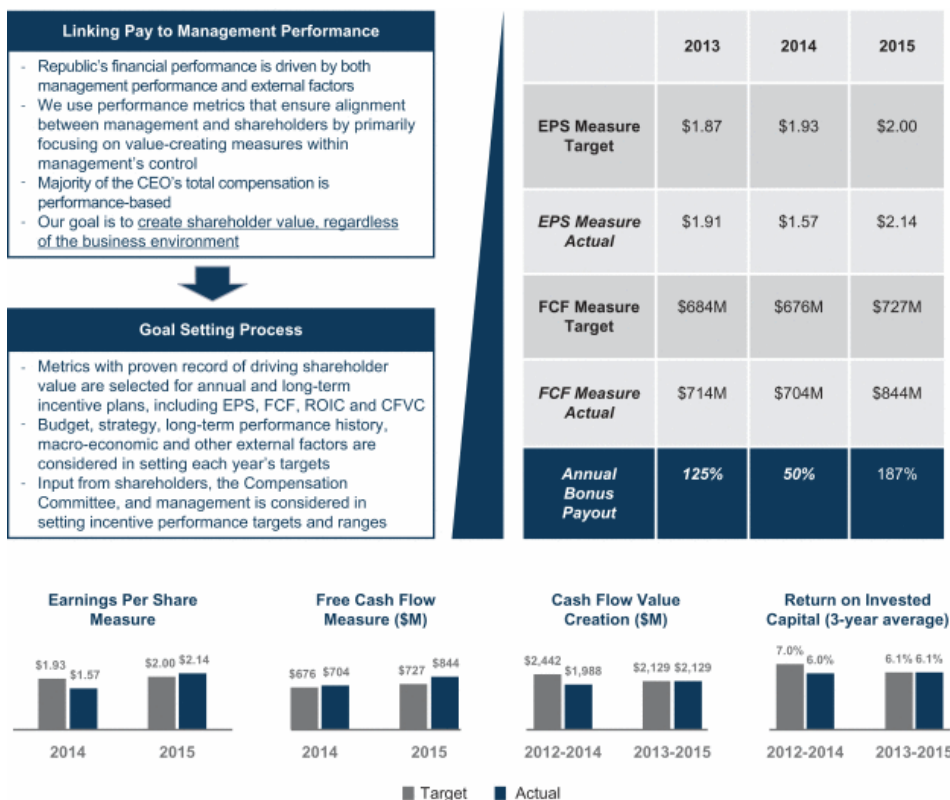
Linking Pay to Management Performance

- Republic's financial performance is driven by both management performance and external factors
- We use performance metrics that ensure alignment between management and shareholders by primarily focusing on value-creating measures within management's control
- Majority of the CEO's total compensation is performance-based
- Our goal is to create shareholder value, regardless of the business environment

Goal Setting Process

- Metrics with proven record of driving shareholder value are selected for annual and long-term incentive plans, including EPS, FCF, ROIC and CFVC
- Budget, strategy, long-term performance history, macro-economic and other external factors are considered in setting each year's targets
- Input from shareholders, the Compensation Committee, and management is considered in setting incentive performance targets and ranges

| | 2013 | 2014 | 2015 |
|---|---|---|---|
| EPS Measure Target | $1.87 | $1.93 | $2.00 |
| EPS Measure Actual | $1.91 | $1.57 | $2.14 |
| FCF Measure Target | $684M | $676M | $727M |
| FCF Measure Actual | $714M | $704M | $844M |
| Annual Bonus Payout | 125% | 50% | 187% |

Earnings Per Share Measure
$1.93 $1.57 $2.00 $2.14
2014 2015

Free Cash Flow Measure ($M)
$676 $704 $727 $844
2014 2015

Cash Flow Value Creation ($M)
$2,442 $1,988 $2,129 $2,129
2012-2014 2013-2015

Return on Invested Capital (3-year average)
7.0% 6.0% 6.1% 6.1%
2012-2014 2013-2015

Target Actual